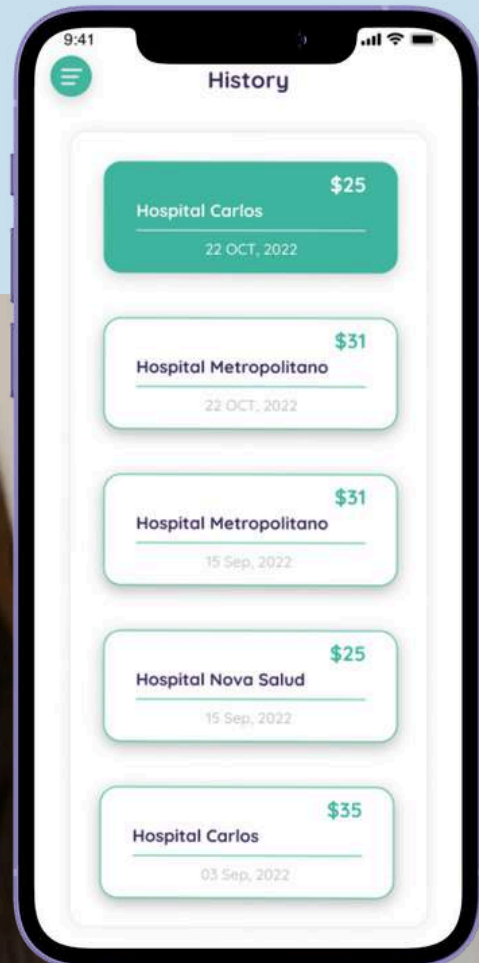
9:41

History

$25
Hospital Carlos
22 OCT, 2022

$31
Hospital Metropolitano
22 OCT, 2022

$31
Hospital Metropolitano
15 Sep, 2022

$25
Hospital Nova Salud
15 Sep, 2022

$35
Hospital Carlos
03 Sep, 2022